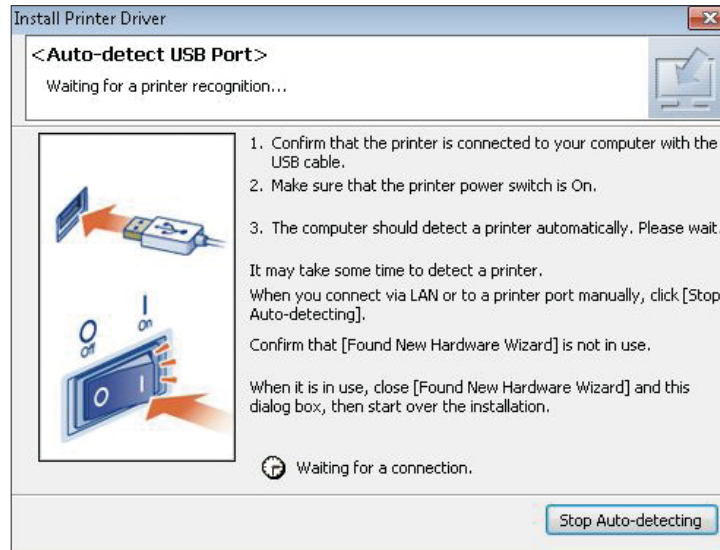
Install Printer Driver

<Auto-detect USB Port>

Waiting for a printer recognition...

Off
On

1. Confirm that the printer is connected to your computer with the USB cable.

2. Make sure that the printer power switch is On.

3. The computer should detect a printer automatically. Please wait.

It may take some time to detect a printer.

When you connect via LAN or to a printer port manually, click [Stop Auto-detecting].

Confirm that [Found New Hardware Wizard] is not in use.

When it is in use, close [Found New Hardware Wizard] and this dialog box, then start over the installation.

Waiting for a connection.

Stop Auto-detecting